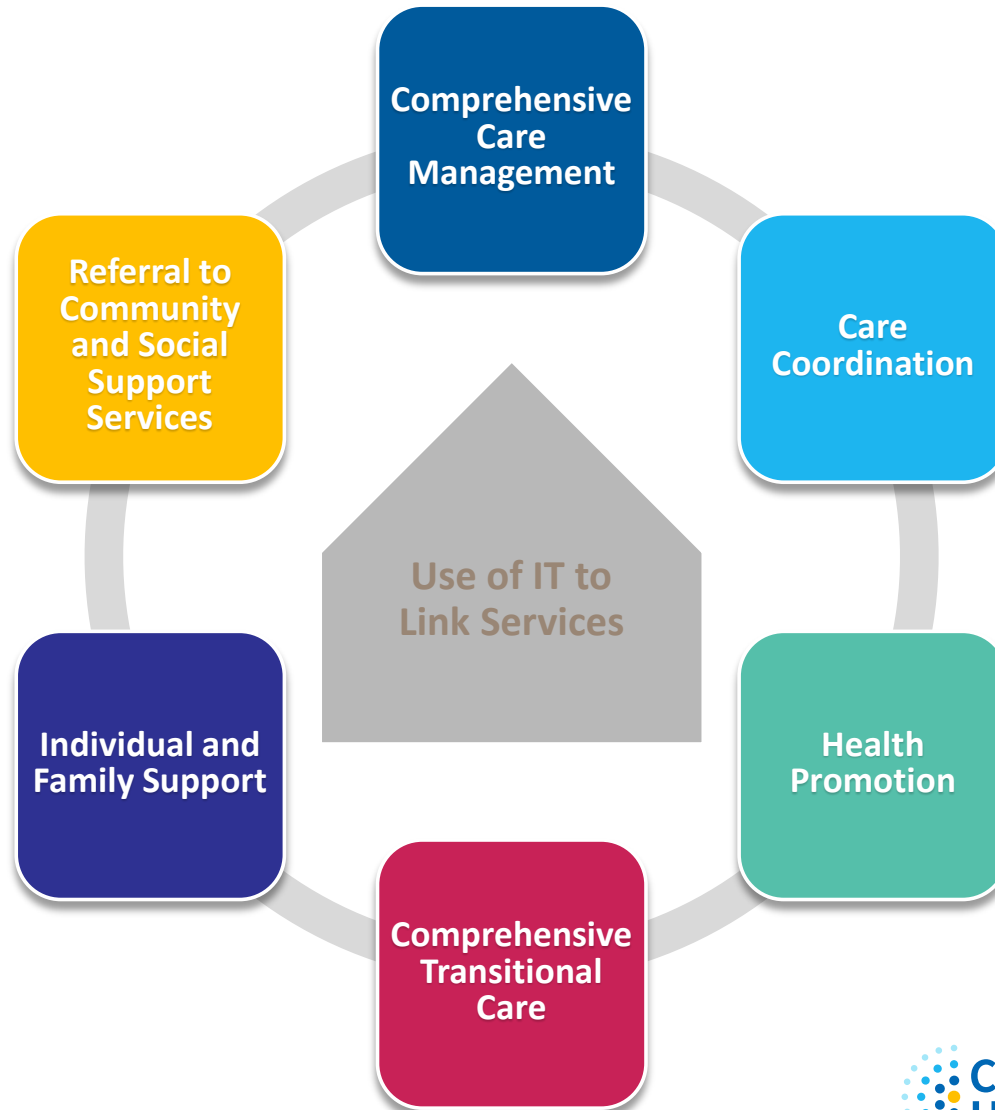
Comprehensive Care Management

Care Coordination

Health Promotion

Comprehensive Transitional Care

Individual and Family Support

Referral to Community and Social Support Services

Use of IT to Link Services

C
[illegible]